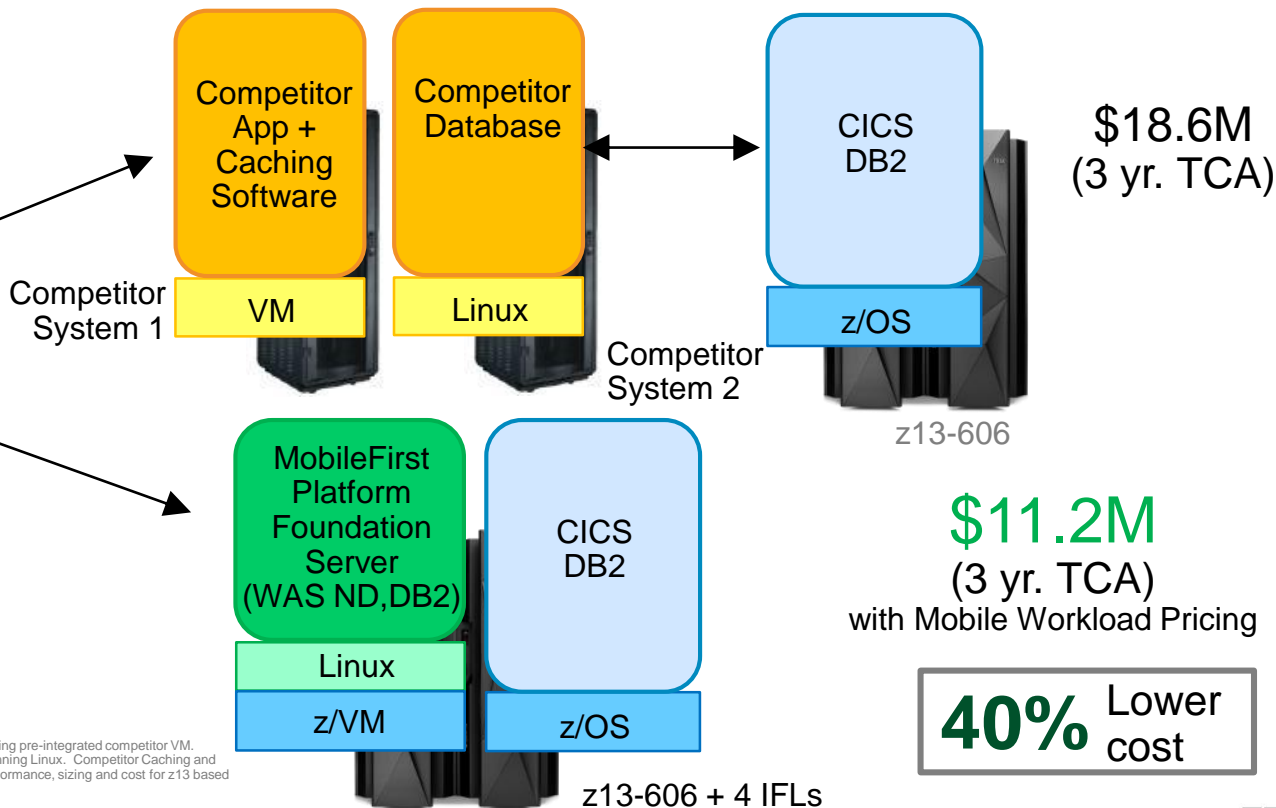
Competitor App + Caching Software

VM

Competitor Database

Linux

Competitor System 1

CICS DB2

z/OS

Competitor System 2

z13-606

$18.6M (3 yr. TCA)

MobileFirst Platform Foundation Server (WAS ND,DB2)

Linux

z/VM

CICS DB2

z/OS

z13-606 + 4 IFLs

$11.2M (3 yr. TCA) with Mobile Workload Pricing

40% Lower cost

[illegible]ing pre-integrated competitor VM. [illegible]nning Linux. Competitor Caching and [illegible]ormance, sizing and cost for z13 based